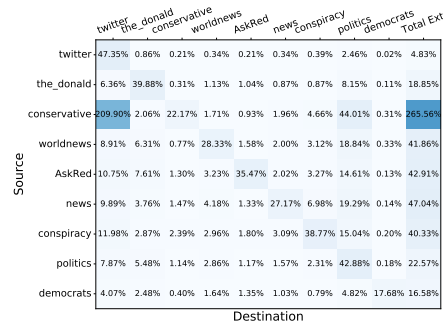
| | twitter | the_donald | conservative | worldnews | AskRed | news | conspiracy | politics | democrats | Total Ext |
|---|---|---|---|---|---|---|---|---|---|---|
| twitter | 47.35% | 0.86% | 0.21% | 0.34% | 0.21% | 0.34% | 0.39% | 2.46% | 0.02% | 4.83% |
| the_donald | 6.36% | 39.88% | 0.31% | 1.13% | 1.04% | 0.87% | 0.87% | 8.15% | 0.11% | 18.85% |
| conservative | 209.90% | 2.06% | 22.17% | 1.71% | 0.93% | 1.96% | 4.66% | 44.01% | 0.31% | 265.56% |
| worldnews | 8.91% | 6.31% | 0.77% | 28.33% | 1.58% | 2.00% | 3.12% | 18.84% | 0.33% | 41.86% |
| AskRed | 10.75% | 7.61% | 1.30% | 3.23% | 35.47% | 2.02% | 3.27% | 14.61% | 0.13% | 42.91% |
| news | 9.89% | 3.76% | 1.47% | 4.18% | 1.33% | 27.17% | 6.98% | 19.29% | 0.14% | 47.04% |
| conspiracy | 11.98% | 2.87% | 2.39% | 2.96% | 1.80% | 3.09% | 38.77% | 15.04% | 0.20% | 40.33% |
| politics | 7.87% | 5.48% | 1.14% | 2.86% | 1.17% | 1.57% | 2.31% | 42.88% | 0.18% | 22.57% |
| democrats | 4.07% | 2.48% | 0.40% | 1.64% | 1.35% | 1.03% | 0.79% | 4.82% | 17.68% | 16.58% |

Source

Destination